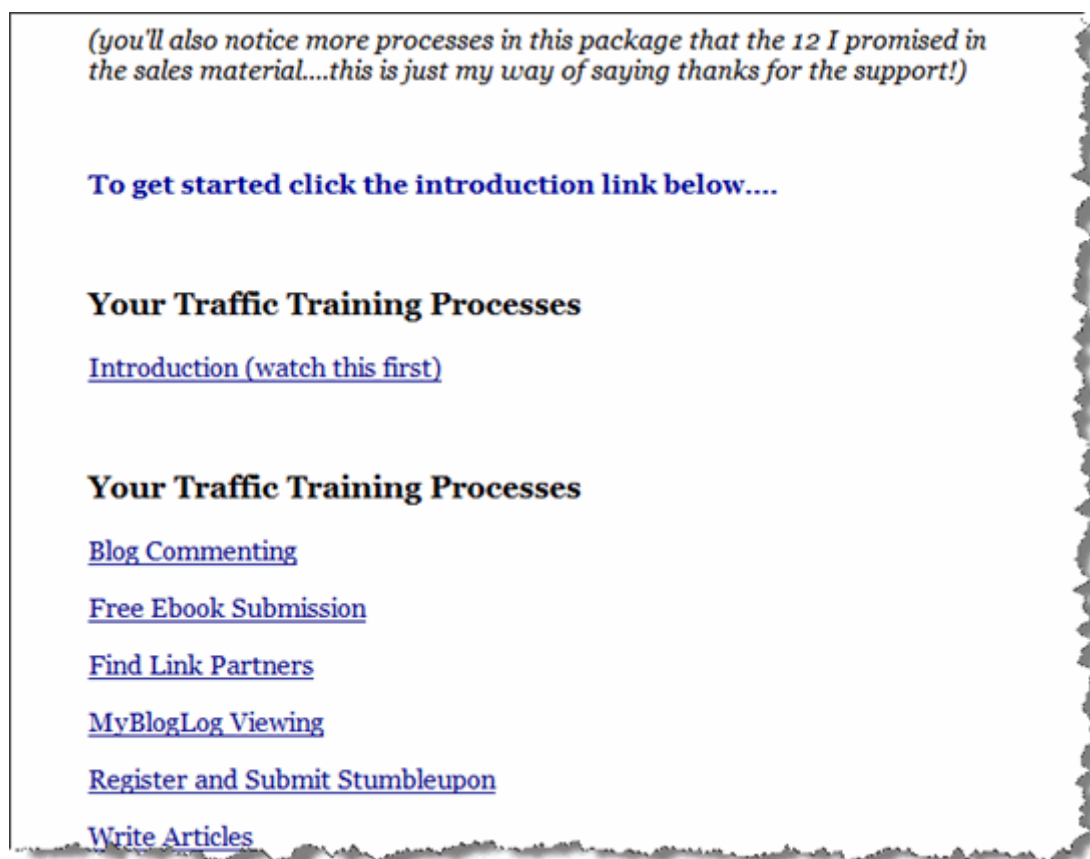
(you'll also notice more processes in this package that the 12 I promised in the sales material....this is just my way of saying thanks for the support!)

To get started click the introduction link below....

Your Traffic Training Processes

Introduction (watch this first)

Your Traffic Training Processes

Blog Commenting

Free Ebook Submission

Find Link Partners

MyBlogLog Viewing

Register and Submit Stumbleupon

Write Articles